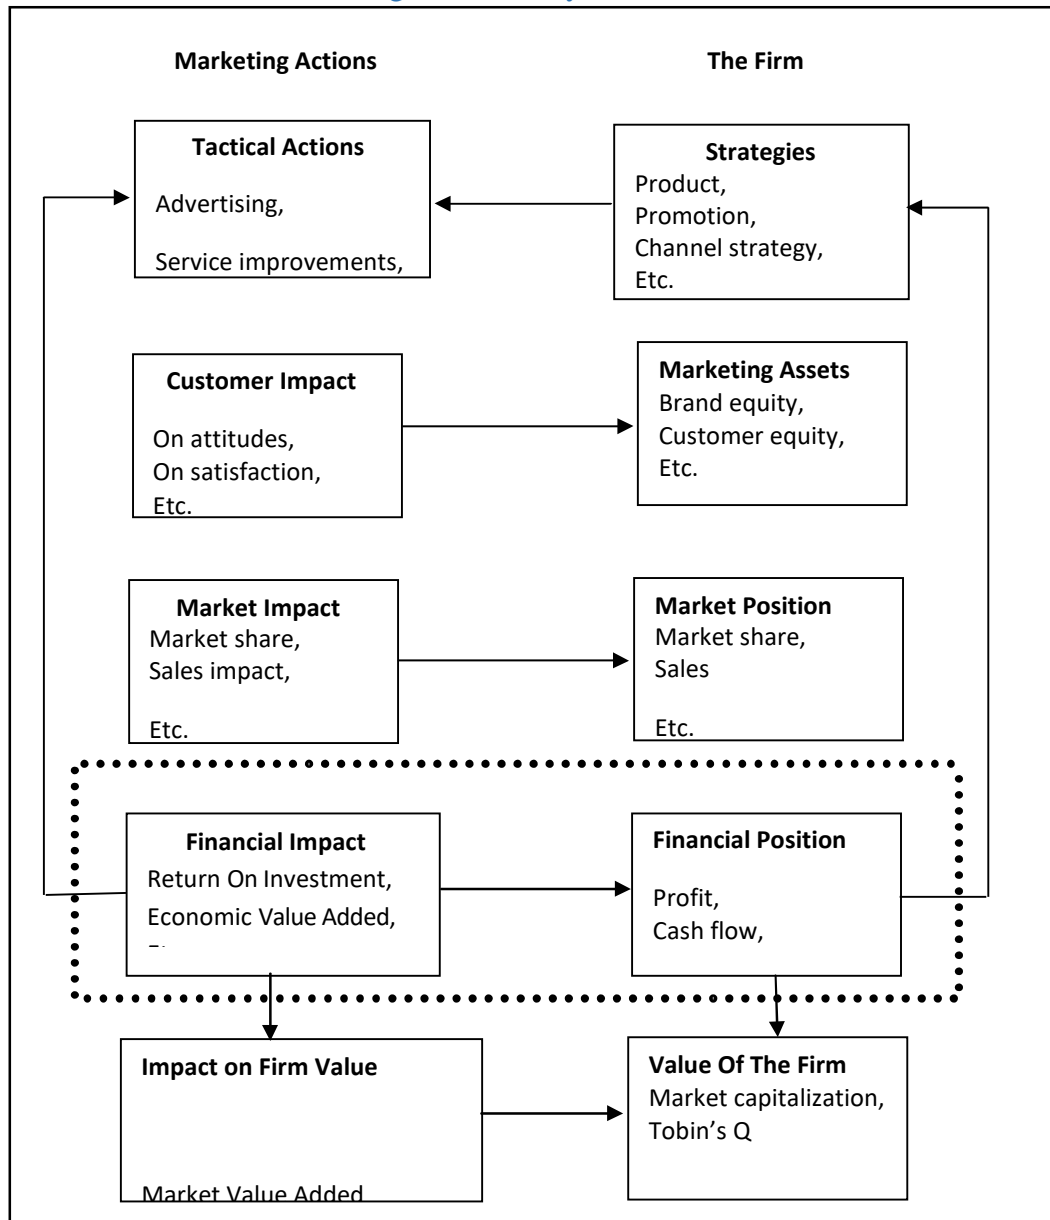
Marketing Actions

The Firm

Tactical Actions
Advertising,
Service improvements,

Strategies
Product,
Promotion,
Channel strategy,
Etc.

Customer Impact
On attitudes,
On satisfaction,
Etc.

Marketing Assets
Brand equity,
Customer equity,
Etc.

Market Impact
Market share,
Sales impact,
Etc.

Market Position
Market share,
Sales
Etc.

Financial Impact
Return On Investment,
Economic Value Added,
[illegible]

Financial Position
Profit,
Cash flow,

Impact on Firm Value
Market Value Added

Value Of The Firm
Market capitalization,
Tobin's Q